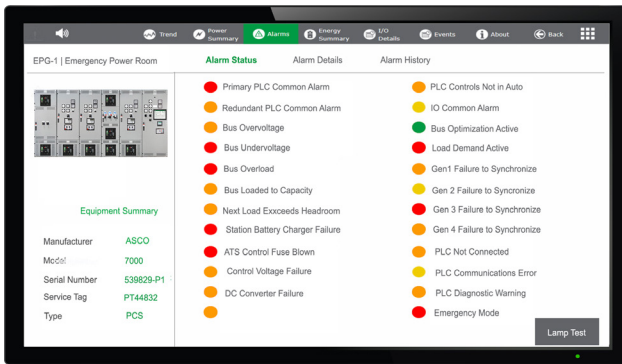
Trend | Power Summary | Alarms | Energy Summary | I/O Details | Events | About | Back

EPG-1 | Emergency Power Room

Alarm Status | Alarm Details | Alarm History

Equipment Summary

| | |
|---|---|
| Manufacturer | ASCO |
| Model | 7000 |
| Serial Number | 539829-P1 |
| Service Tag | PT44832 |
| Type | PCS |

Primary PLC Common Alarm
Redundant PLC Common Alarm
Bus Overvoltage
Bus Undervoltage
Bus Overload
Bus Loaded to Capacity
Next Load Exxceeds Headroom
Station Battery Charger Failure
ATS Control Fuse Blown
Control Voltage Failure
DC Converter Failure

PLC Controls Not in Auto
IO Common Alarm
Bus Optimization Active
Load Demand Active
Gen1 Failure to Synchronize
Gen 2 Failure to Syncronize
Gen 3 Failure to Synchronize
Gen 4 Failure to Synchronize
PLC Not Connected
PLC Communications Error
PLC Diagnostic Warning
Emergency Mode

Lamp Test